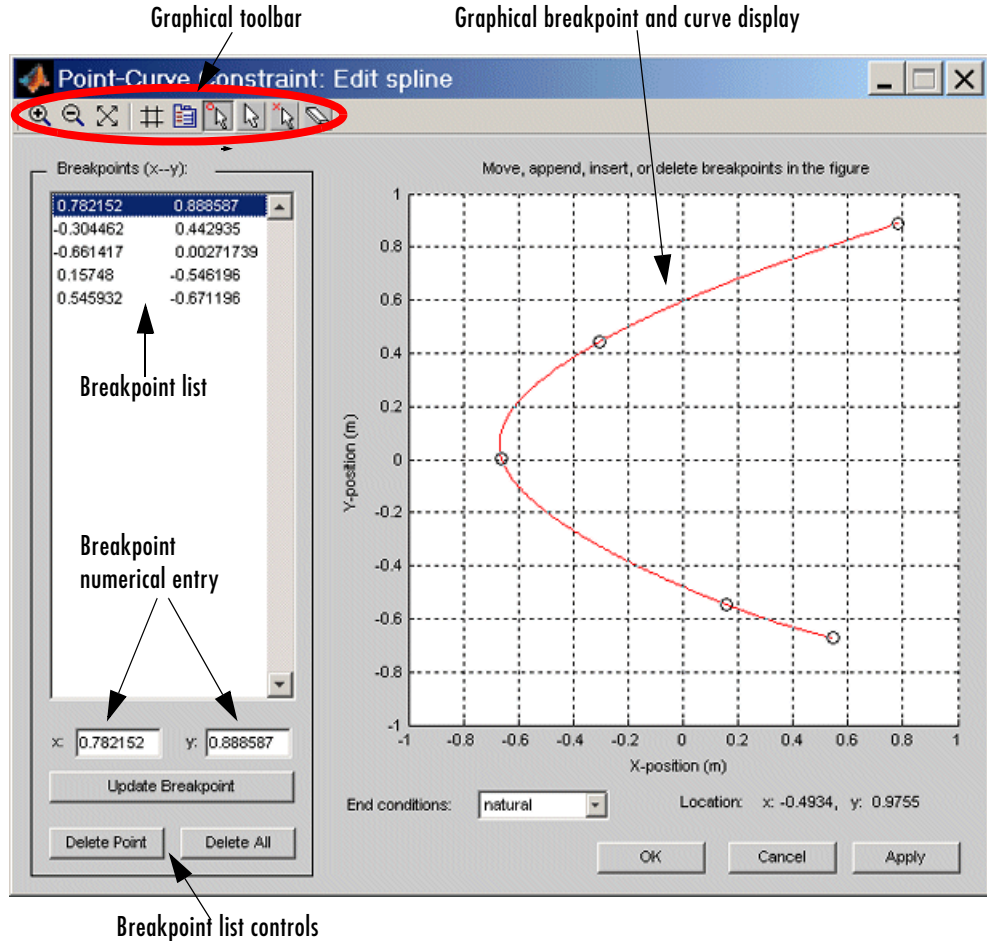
Graphical toolbar

Graphical breakpoint and curve display

Point-Curve Constraint: Edit spline

Breakpoints (x--y):

| | |
|---|---|
| 0.782152 | 0.888587 |
| -0.304462 | 0.442935 |
| -0.661417 | 0.00271739 |
| 0.15748 | -0.546196 |
| 0.545932 | -0.671196 |

Breakpoint list

Breakpoint numerical entry

x: 0.782152 y: 0.888587

Update Breakpoint

Delete Point Delete All

Breakpoint list controls

Move, append, insert, or delete breakpoints in the figure

1
0.8
0.6
0.4
0.2
0
-0.2
-0.4
-0.6
-0.8
-1

Y-position (m)

-1 -0.8 -0.6 -0.4 -0.2 0 0.2 0.4 0.6 0.8 1

X-position (m)

End conditions: natural

Location: x: -0.4934, y: 0.9755

OK Cancel Apply